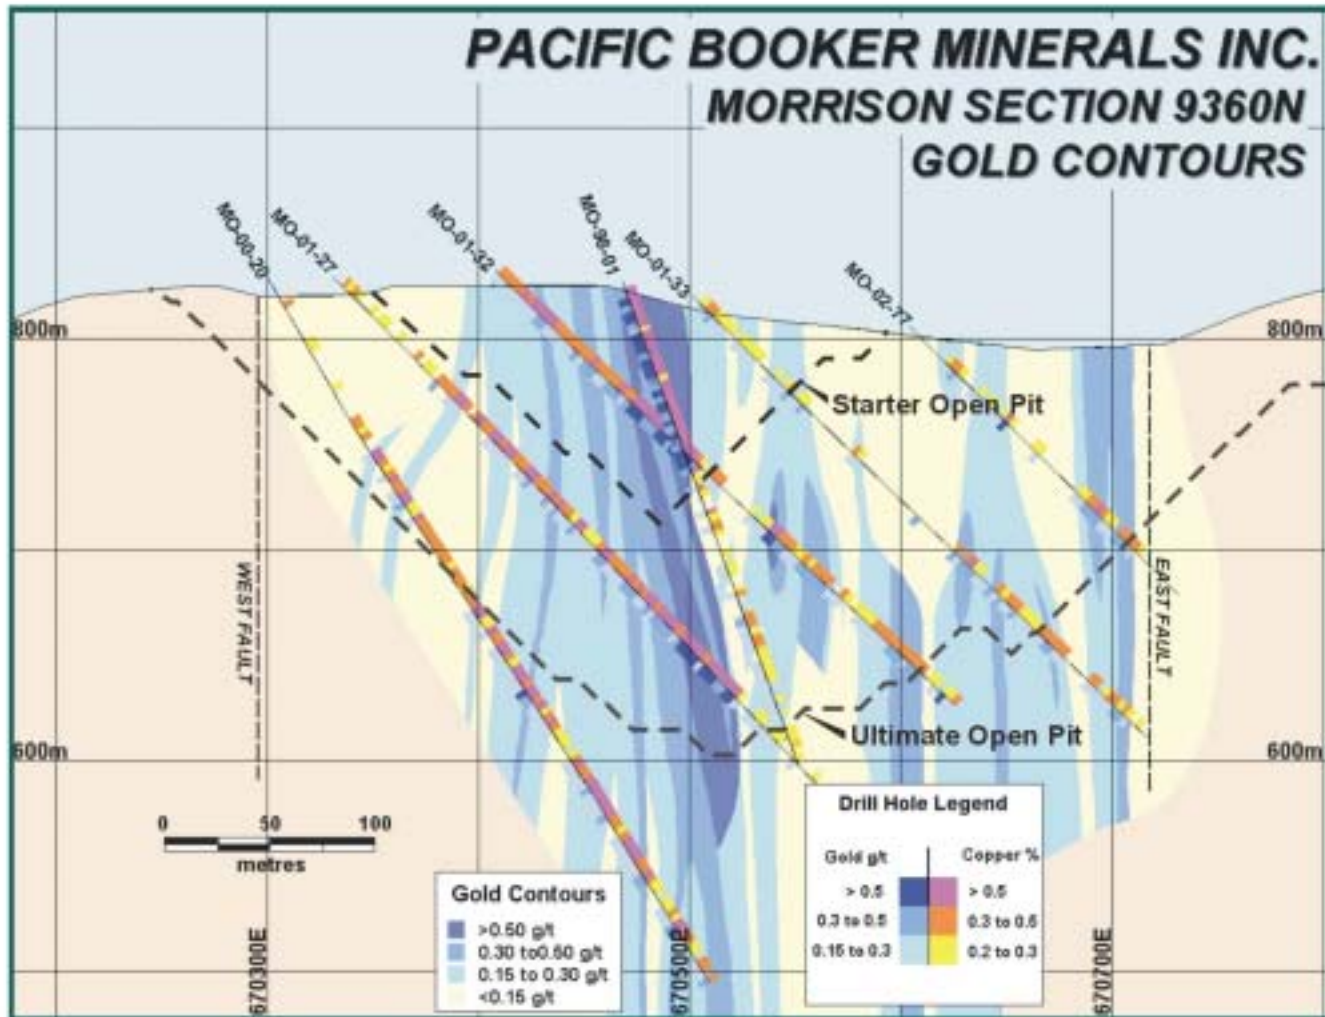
PACIFIC BOOKER MINERALS INC.
MORRISON SECTION 9360N
GOLD CONTOURS

MO-00-20
MO-01-27
MO-01-32
MO-98-01
MO-01-33
MO-02-77

800m
800m

Starter Open Pit

WEST FAULT
EAST FAULT

Ultimate Open Pit

600m
600m

0
50
100
metres

Drill Hole Legend
Gold g/t
Copper %
> 0.5
> 0.5
0.3 to 0.5
0.3 to 0.5
0.15 to 0.3
0.2 to 0.3

Gold Contours
>0.50 g/t
0.30 to0.50 g/t
0.15 to 0.30 g/t
<0.15 g/t

670300E
670500E
670700E